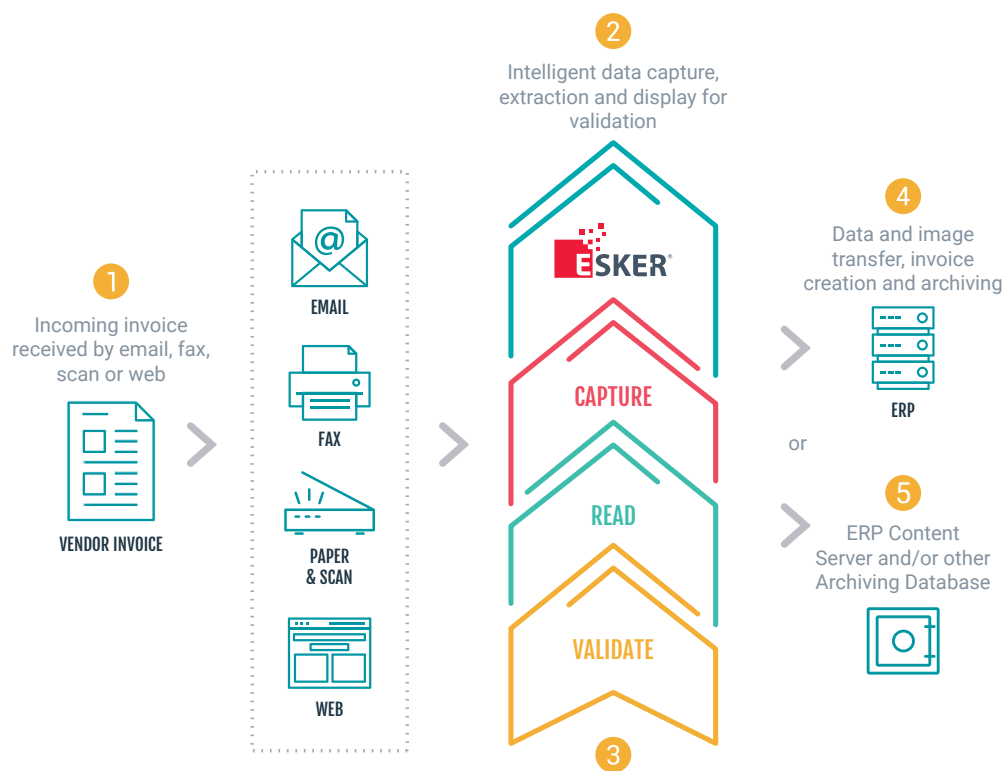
1
Incoming invoice received by email, fax, scan or web

VENDOR INVOICE

EMAIL

FAX

PAPER & SCAN

WEB

2
Intelligent data capture, extraction and display for validation

ESKER

CAPTURE

READ

VALIDATE

3

4
Data and image transfer, invoice creation and archiving

ERP

or

5
ERP Content Server and/or other Archiving Database